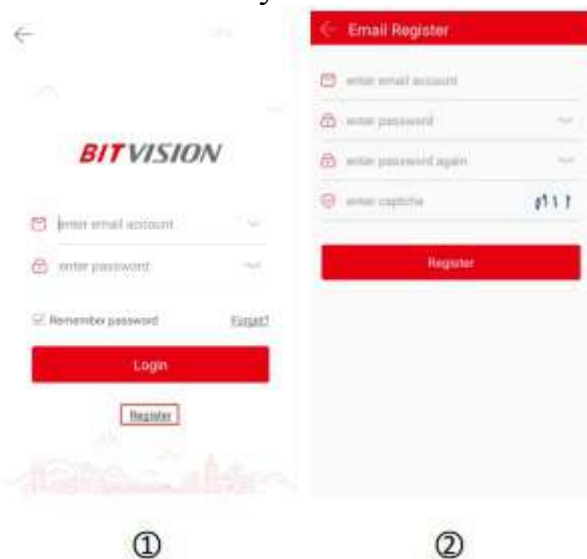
BITVISION

enter email account

enter password

Remember password

Forgot?

Login

Register

①

Email Register

enter email account

enter password

enter password again

enter captcha

$\theta 11 \uparrow$

Register

②